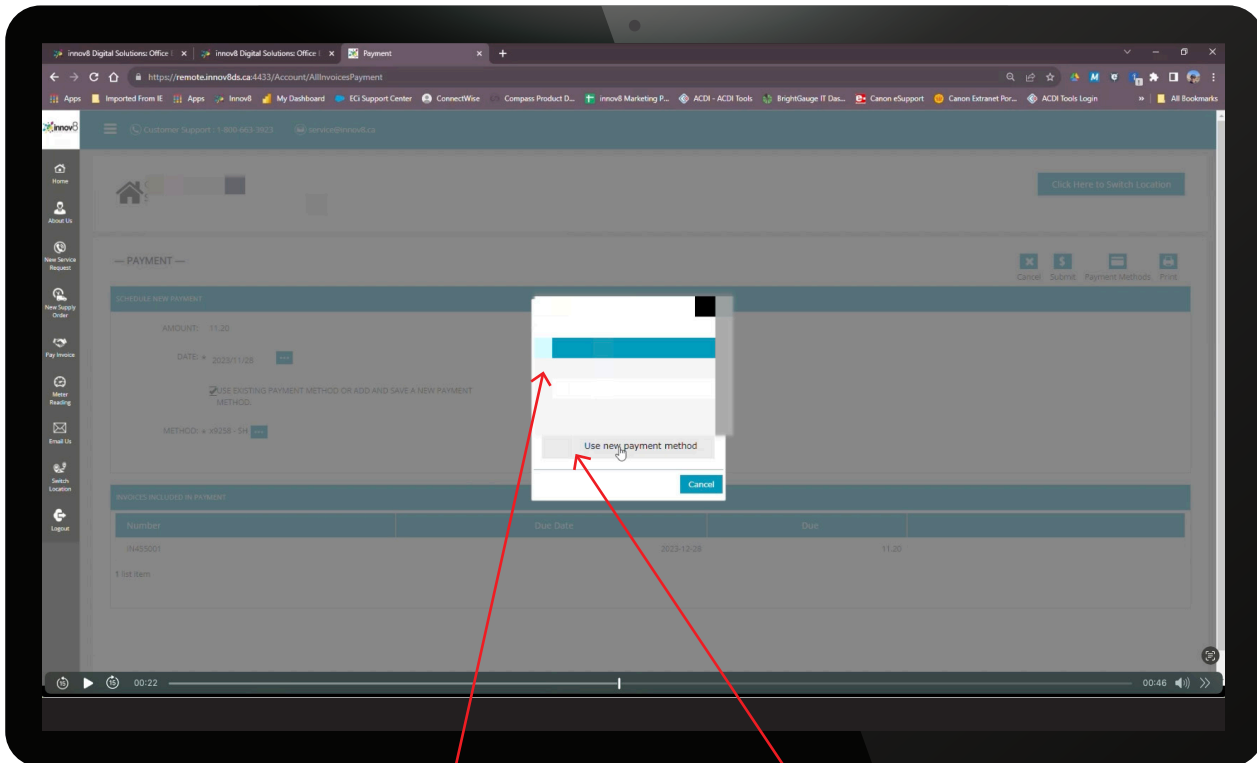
innov8 Digital Solutions: Office | innov8 Digital Solutions: Office | Payment

https://remote.innov8ds.ca:4433/Account/AllInvoicesPayment

Apps Imported From IE Apps Innov8 My Dashboard ECi Support Center ConnectWise Compass Product D... innov8 Marketing P... ACDI - ACDI Tools BrightGauge IT Das... Canon eSupport Canon Extranet Por... ACDI Tools Login All Bookmarks

innov8

Customer Support : 1-800-663-3823 service@innov8.ca

Home
About Us
New Service Request
New Supply Order
Pay Invoice
Meter Reading
Email Us
Switch Location
Logout

Click Here to Switch Location

— PAYMENT —

Cancel Submit Payment Methods Print

SCHEDULE NEW PAYMENT

AMOUNT: 11.20

DATE: * 2023/11/28

USE EXISTING PAYMENT METHOD OR ADD AND SAVE A NEW PAYMENT METHOD

METHOD: * x9258 - SH

Use new payment method

Cancel

INVOICES INCLUDED IN PAYMENT

| Number | Due Date | Due |
|---|---|---|
| IN405001 | 2023-12-28 | 11.20 |

1 list item

00:22 00:46